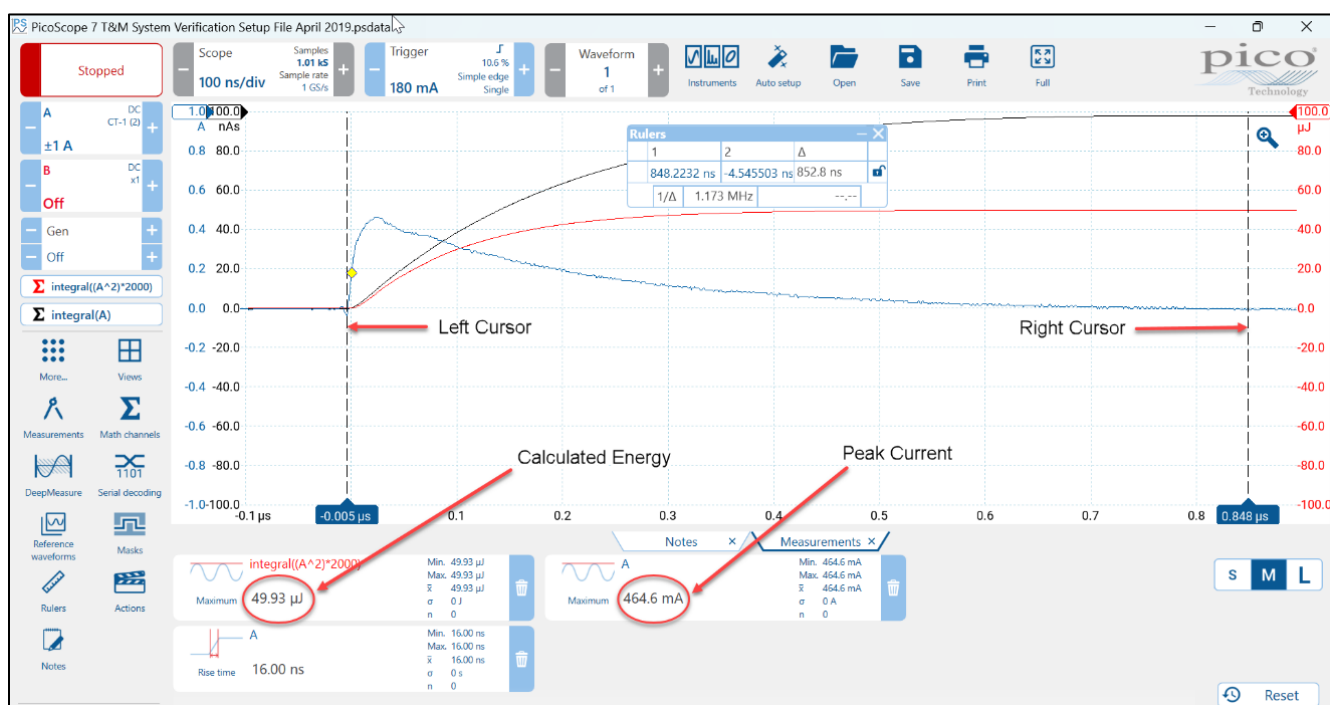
PicoScope 7 T&M System Verification Setup File April 2019.psdata

Stopped

Scope
Samples 1.01 kS
Sample rate 1 GS/s
100 ns/div

Trigger
10.6 %
Simple edge
Single
180 mA

Waveform
1
of 1

Instruments
Auto setup
Open
Save
Print
Full

pico
Technology

A
DC
CT-1 (2)
±1 A

B
DC
x1
Off

Gen
Off

integral((A^2)*2000)
integral(A)

More...
Views
Measurements
Math channels
DeepMeasure
Serial decoding
Reference waveforms
Masks
Rulers
Actions
Notes

1.0 100.0
A nAs
0.8 80.0
0.6 60.0
0.4 40.0
0.2 20.0
0.0 0.0
-0.2 -20.0
-0.4 -40.0
-0.6 -60.0
-0.8 -80.0
-1.0 -100.0

100.0
μJ
80.0
60.0
40.0
20.0
0.0
-20.0
-40.0
-60.0
-80.0
-100.0

-0.1 μs
-0.005 μs
0.1
0.2
0.3
0.4
0.5
0.6
0.7
0.8
0.848 μs

Rulers
| 1 | 2 | Δ |
|---|---|---|
| 848.2232 ns | -4.545503 ns | 852.8 ns |
| 1/Δ | 1.173 MHz | --.-- |

Left Cursor
Right Cursor
Calculated Energy
Peak Current

Notes
Measurements

integral((A^2)*2000)
Maximum
49.93 μJ
Min. 49.93 μJ
Max. 49.93 μJ
$\bar{x}$ 49.93 μJ
σ 0 J
n 0

A
Maximum
464.6 mA
Min. 464.6 mA
Max. 464.6 mA
$\bar{x}$ 464.6 mA
σ 0 A
n 0

A
Rise time
16.00 ns
Min. 16.00 ns
Max. 16.00 ns
$\bar{x}$ 16.00 ns
σ 0 s
n 0

S M L

Reset